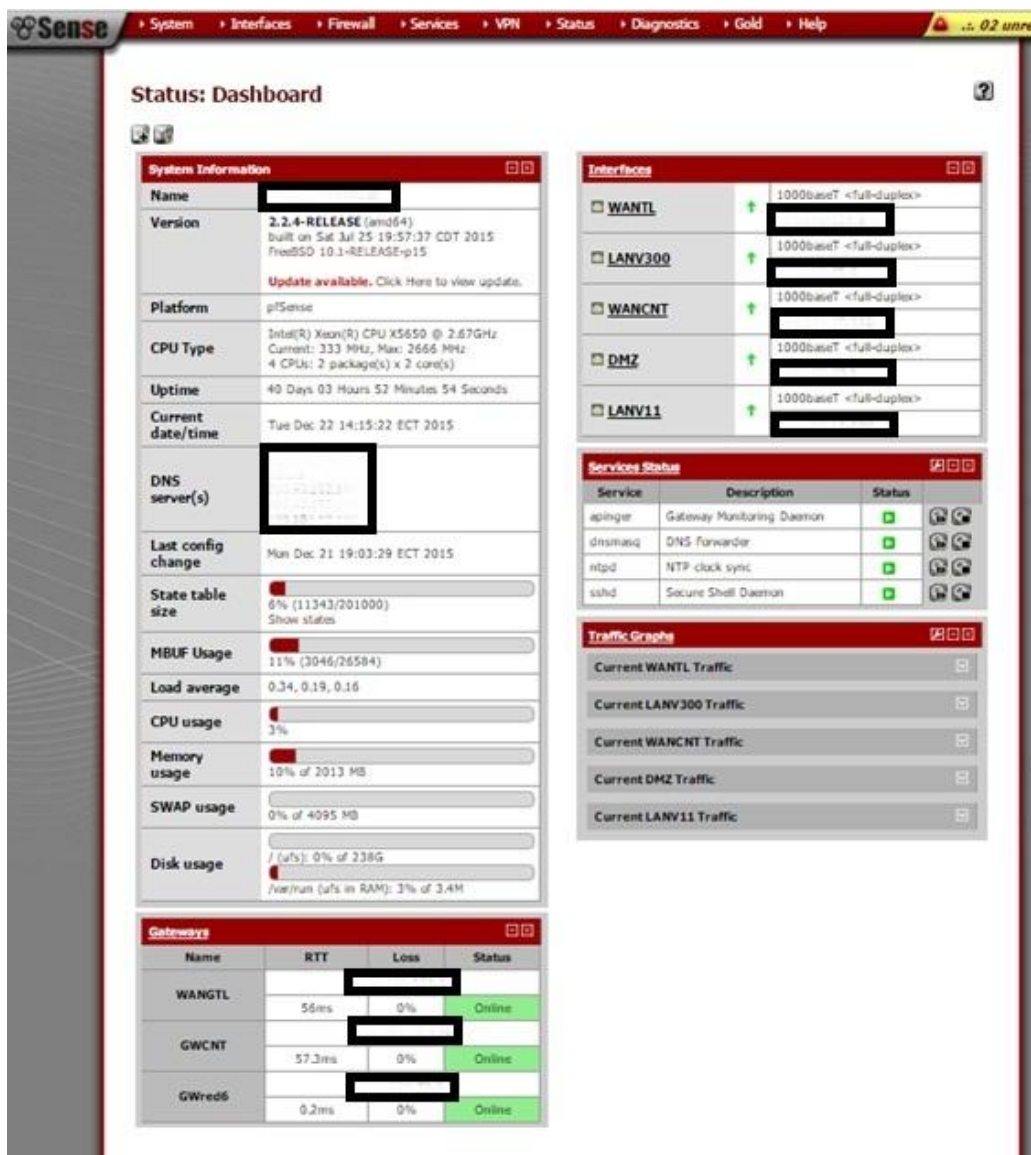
Sense
System Interfaces Firewall Services VPN Status Diagnostics Gold Help
.: 02 unre

Status: Dashboard

System Information

| | |
|---|---|
| Name | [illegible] |
| Version | 2.2.4-RELEASE (amd64) built on Sat Jul 25 19:57:37 CDT 2015 FreeBSD 10.1-RELEASE-p15 Update available. Click Here to view update. |
| Platform | pfSense |
| CPU Type | Intel(R) Xeon(R) CPU X5650 @ 2.67GHz Current: 333 MHz, Max: 2666 MHz 4 CPUs: 2 package(s) x 2 core(s) |
| Uptime | 40 Days 03 Hours 52 Minutes 54 Seconds |
| Current date/time | Tue Dec 22 14:15:22 ECT 2015 |
| DNS server(s) | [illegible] |
| Last config change | Mon Dec 21 19:03:29 ECT 2015 |
| State table size | 6% (11343/201000) Show states |
| MBUF Usage | 11% (3046/26584) |
| Load average | 0.34, 0.19, 0.16 |
| CPU usage | 3% |
| Memory usage | 10% of 2013 MB |
| SWAP usage | 0% of 4095 MB |
| Disk usage | / (ufs): 0% of 238G /var/run (ufs in RAM): 3% of 3.4M |

Gateways

| Name | RTT | Loss | Status |
|---|---|---|---|
| WANGTL | 56ms | 0% | Online |
| GWCNT | 57.3ms | 0% | Online |
| GWred6 | 0.2ms | 0% | Online |

Interfaces

| | | |
|---|---|---|
| WANTL | ↑ | 1000baseT <full-duplex> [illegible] |
| LANV300 | ↑ | 1000baseT <full-duplex> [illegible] |
| WANCNT | ↑ | 1000baseT <full-duplex> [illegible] |
| DMZ | ↑ | 1000baseT <full-duplex> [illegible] |
| LANV11 | ↑ | 1000baseT <full-duplex> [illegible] |

Services Status

| Service | Description | Status |
|---|---|---|
| apinger | Gateway Monitoring Daemon | |
| dnsmasq | DNS Forwarder | |
| ntpd | NTP clock sync | |
| sshd | Secure Shell Daemon | |

Traffic Graphs
Current WANTL Traffic
Current LANV300 Traffic
Current WANCNT Traffic
Current DMZ Traffic
Current LANV11 Traffic